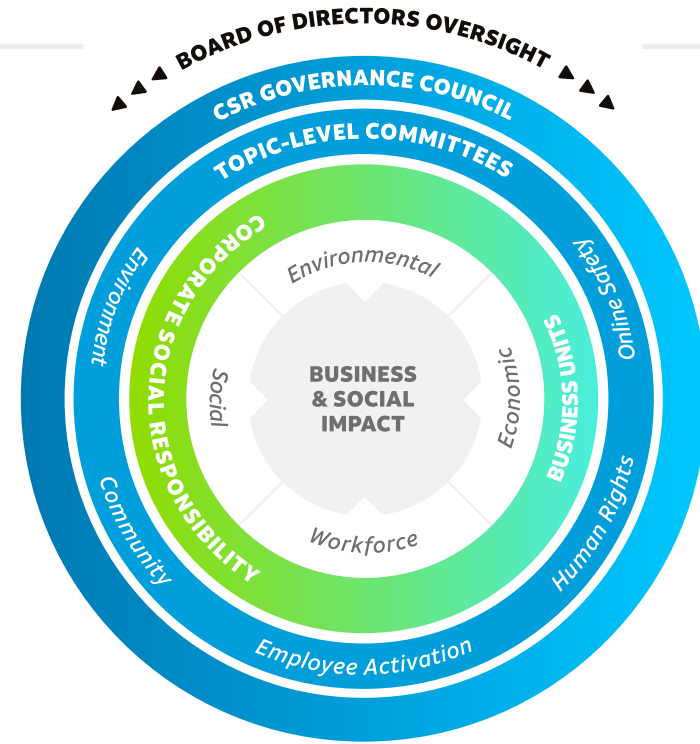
BOARD OF DIRECTORS OVERSIGHT

CSR GOVERNANCE COUNCIL

TOPIC-LEVEL COMMITTEES

Environment

Online Safety

Community

Human Rights

Employee Activation

CORPORATE SOCIAL RESPONSIBILITY

BUSINESS UNITS

Environmental

Social

Economic

Workforce

BUSINESS & SOCIAL IMPACT